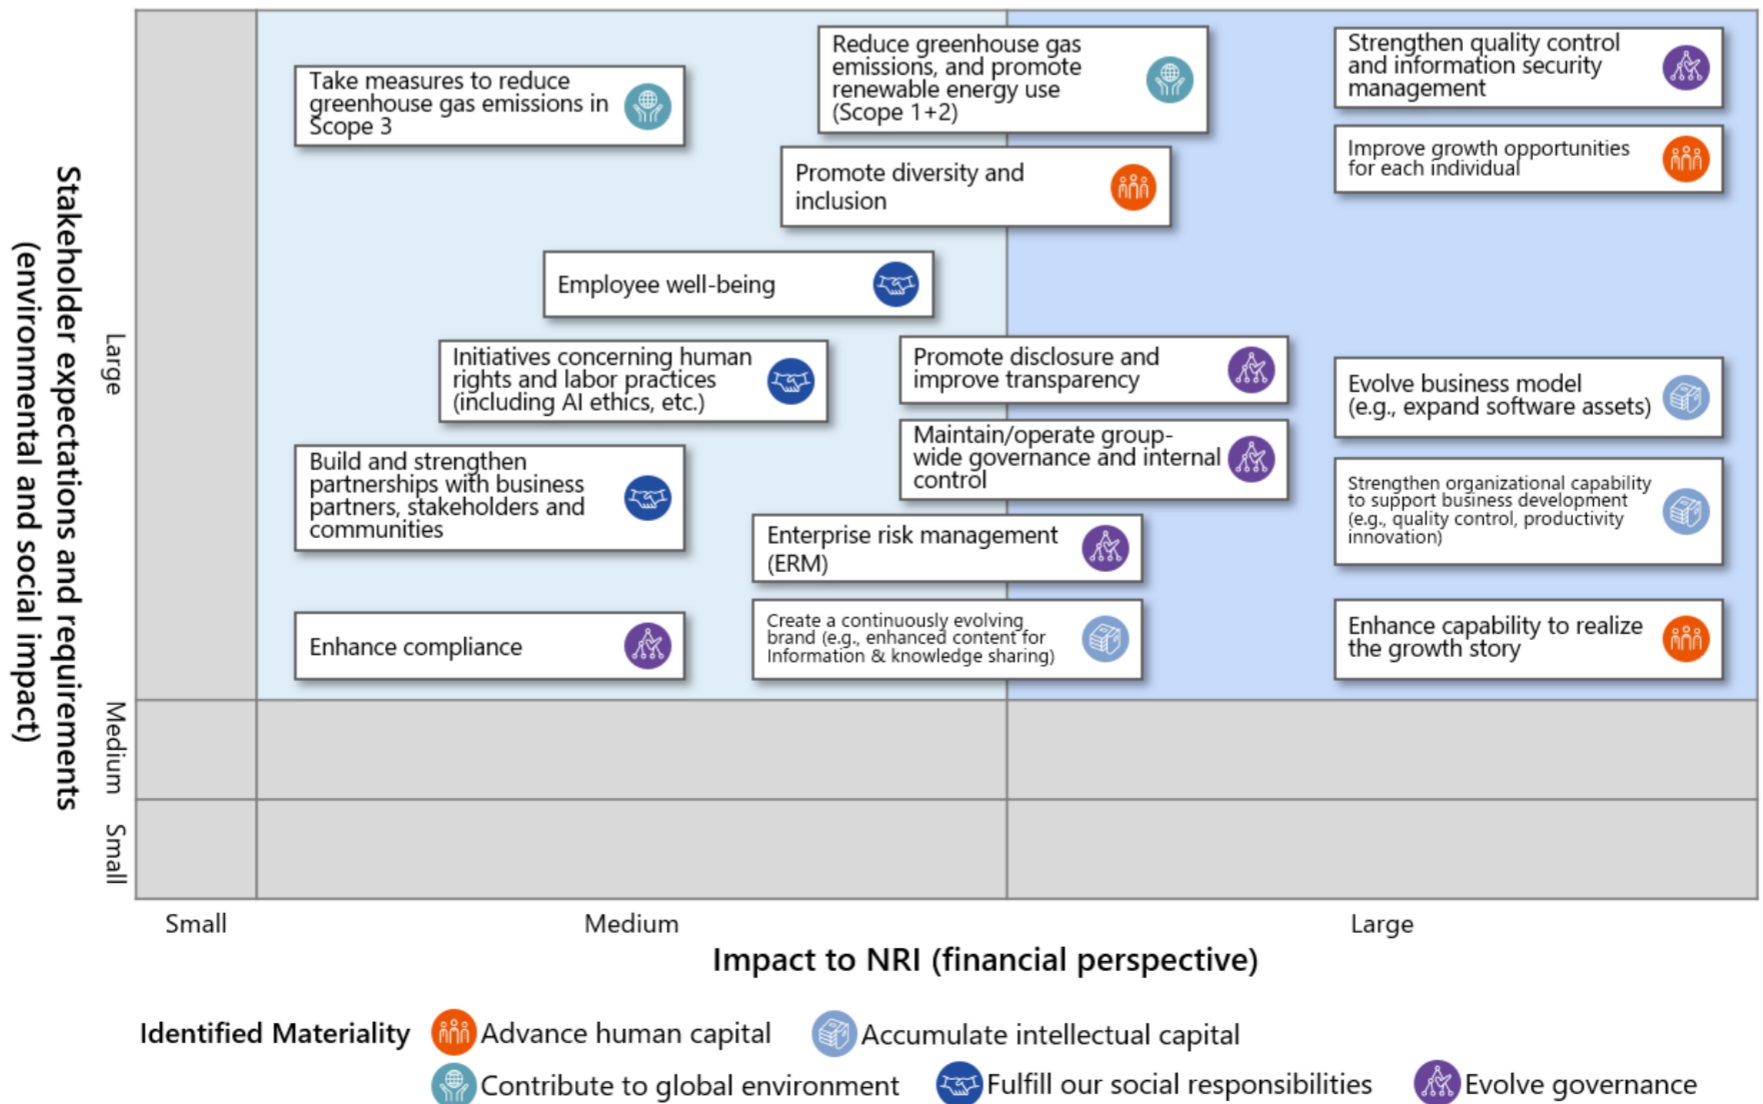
Stakeholder expectations and requirements (environmental and social impact)

Large

Medium

Small

Take measures to reduce greenhouse gas emissions in Scope 3

Reduce greenhouse gas emissions, and promote renewable energy use (Scope 1+2)

Strengthen quality control and information security management

Promote diversity and inclusion

Improve growth opportunities for each individual

Employee well-being

Initiatives concerning human rights and labor practices (including AI ethics, etc.)

Promote disclosure and improve transparency

Evolve business model (e.g., expand software assets)

Build and strengthen partnerships with business partners, stakeholders and communities

Maintain/operate group-wide governance and internal control

Strengthen organizational capability to support business development (e.g., quality control, productivity innovation)

Enterprise risk management (ERM)

Enhance compliance

Create a continuously evolving brand (e.g., enhanced content for Information & knowledge sharing)

Enhance capability to realize the growth story

Small

Medium

Large

Impact to NRI (financial perspective)

Identified Materiality Advance human capital Accumulate intellectual capital
Contribute to global environment Fulfill our social responsibilities Evolve governance